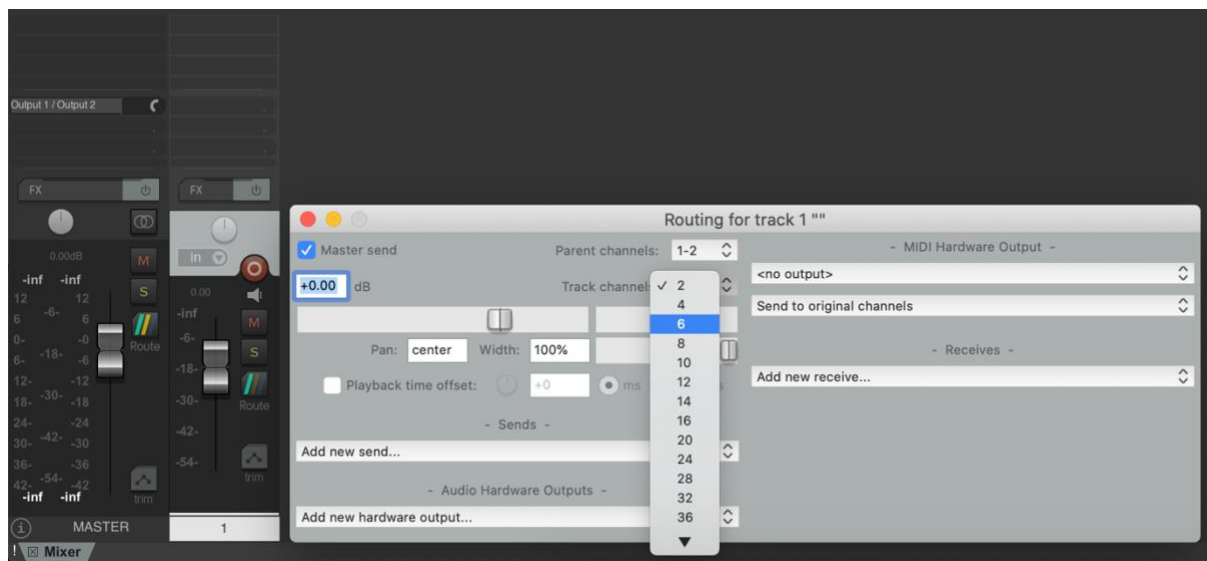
Output 1 / Output 2

FX
FX

0.00dB
-inf -inf
12 12
6 -6- 6
0- -0
6- -18- -6
12- -12
18- -30- -18
24- -24
30- -42- -30
36- -36
42- -54- -42
-inf -inf

M
S
Route
trim

In
0.00
-inf
-6-
-18-
-30-
-42-
-54-
M
S
Route
trim

MASTER
1
Mixer

Routing for track 1 ""

Master send
Parent channels: 1-2
+0.00 dB
Track channel
✓ 2
4
6
8
10
12
14
16
20
24
28
32
36

Pan: center Width: 100%
Playback time offset: +0 ms

- Sends -
Add new send...

- Audio Hardware Outputs -
Add new hardware output...

- MIDI Hardware Output -
<no output>
Send to original channels

- Receives -
Add new receive...